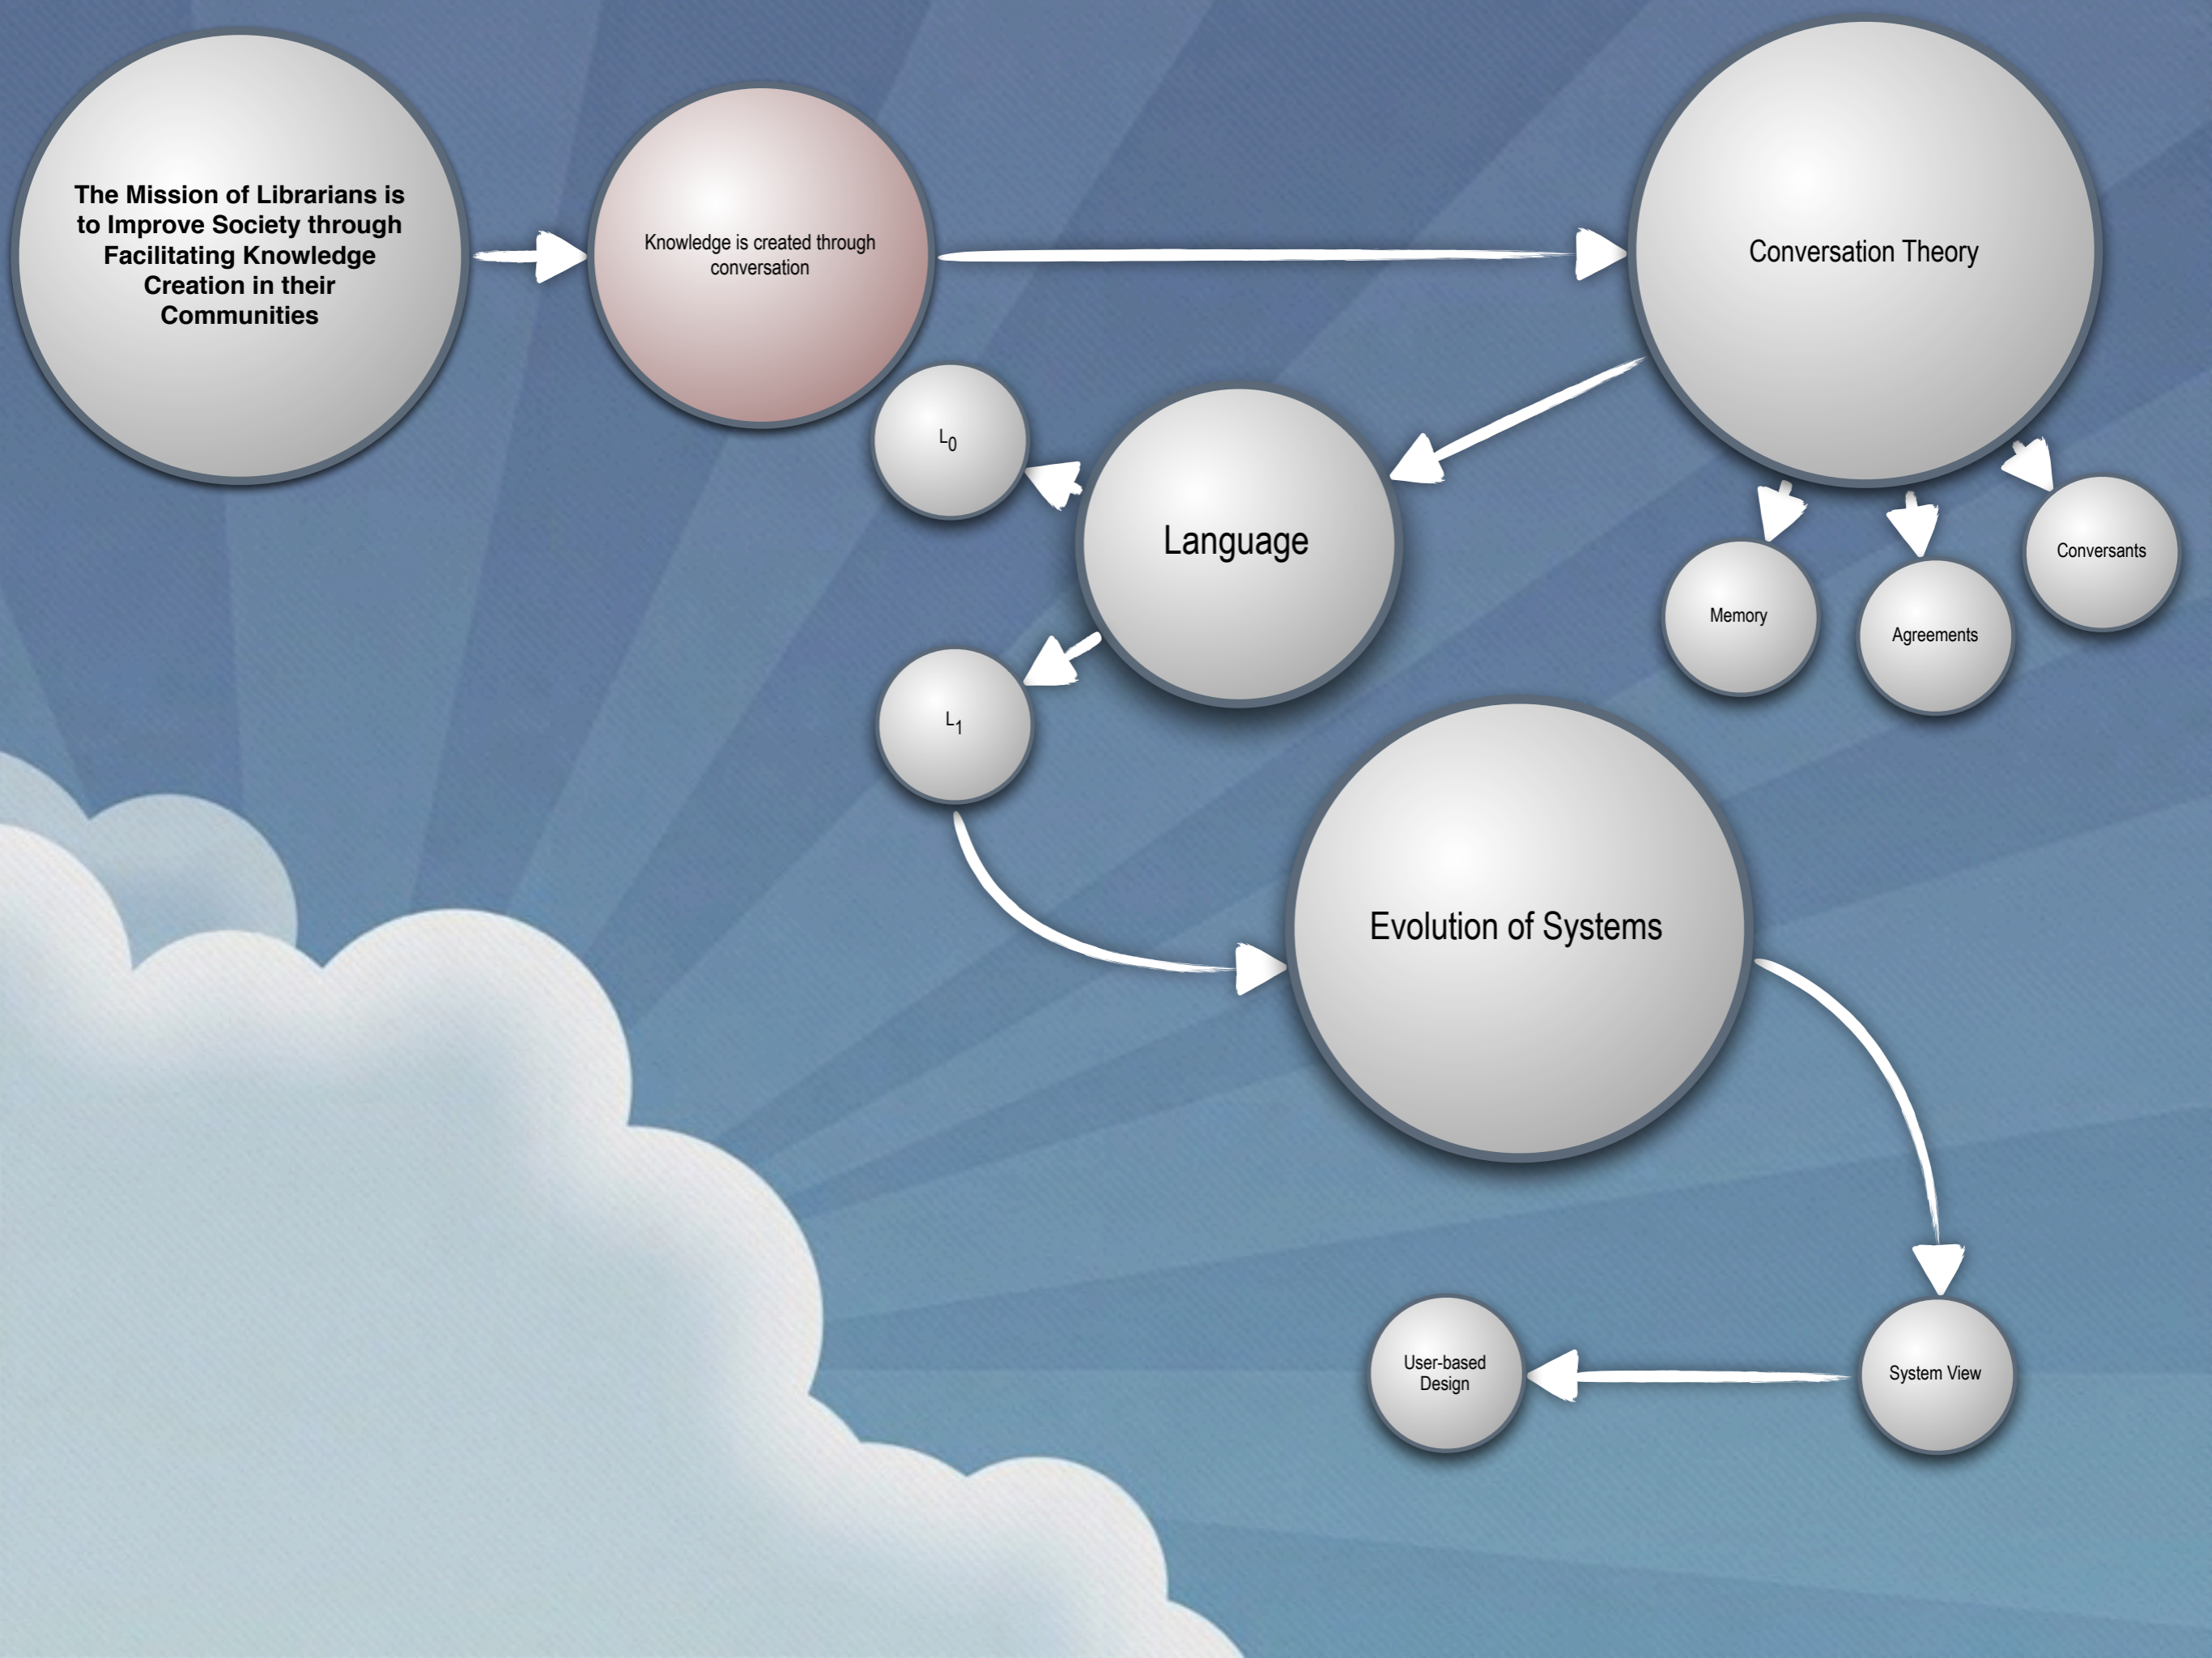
The Mission of Librarians is to Improve Society through Facilitating Knowledge Creation in their Communities

Knowledge is created through conversation

Conversation Theory

$L_0$

Language

Memory

Agreements

Conversants

$L_1$

Evolution of Systems

User-based Design

System View